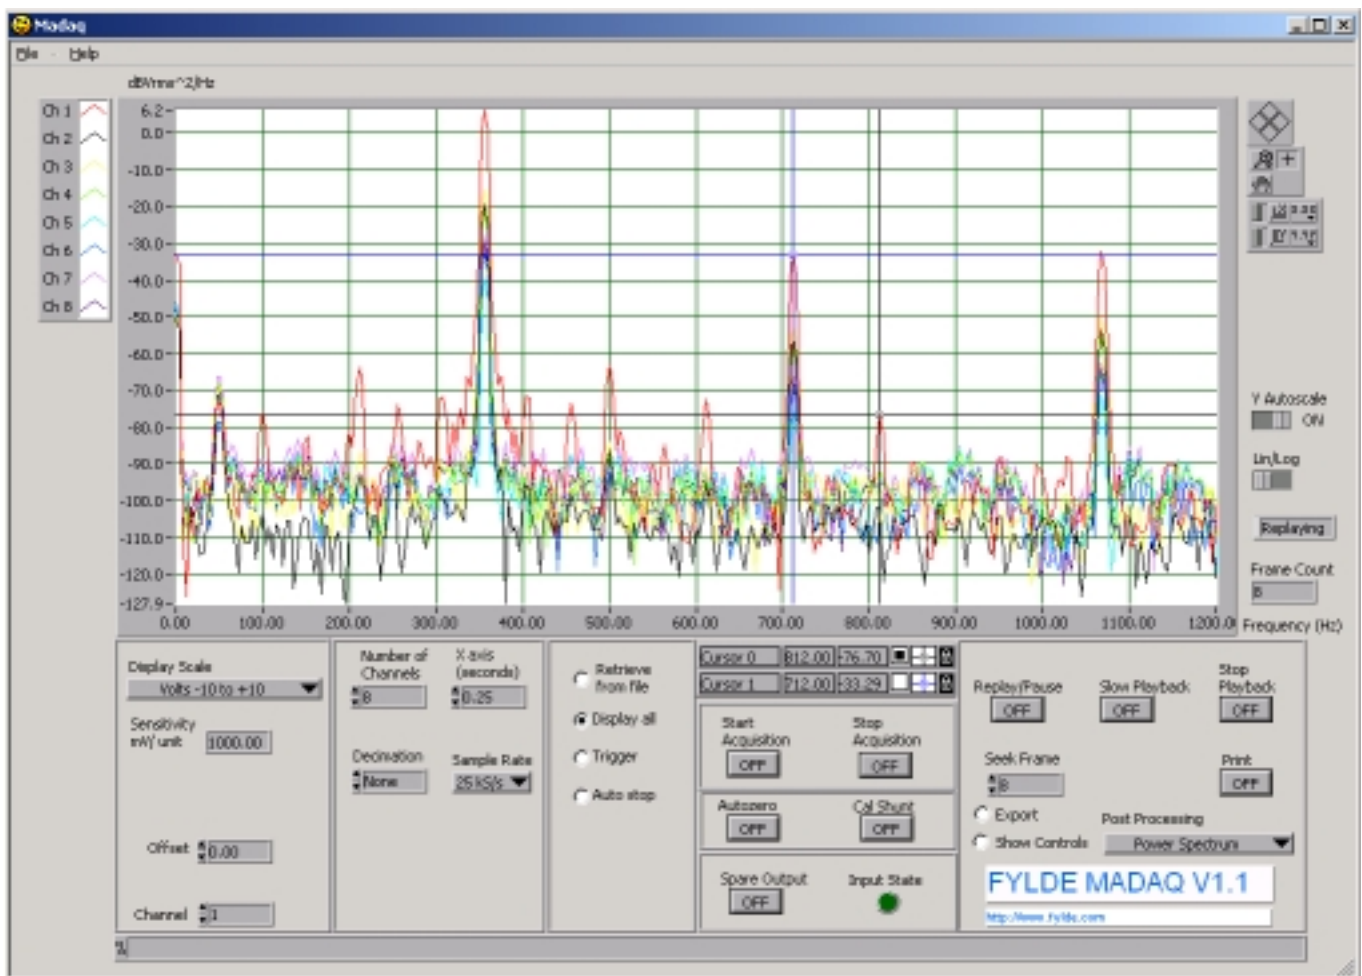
Madaq

File Help

dBVrms^2/Hz

Ch 1
Ch 2
Ch 3
Ch 4
Ch 5
Ch 6
Ch 7
Ch 8

6.2
0.0
-10.0
-20.0
-30.0
-40.0
-50.0
-60.0
-70.0
-80.0
-90.0
-100.0
-110.0
-120.0
-127.9

0.00 100.00 200.00 300.00 400.00 500.00 600.00 700.00 800.00 900.00 1000.00 1100.00 1200.0 Frequency (Hz)

Y Autoscale
ON

Lin/Log

Replaying

Frame Count
8

Display Scale
Volts -10 to +10

Sensitivity mV/ unit
1000.00

Offset
0.00

Channel
1

Number of Channels
8

X-axis (seconds)
0.25

Decimation
None

Sample Rate
25 kS/s

Retrieve from file
Display all
Trigger
Auto stop

Cursor 0 812.00 -76.70
Cursor 1 712.00 -33.29

Start Acquisition
OFF

Stop Acquisition
OFF

Autozero
OFF

Cal Shunt
OFF

Spare Output
OFF

Input State

Replay/Pause
OFF

Slow Playback
OFF

Stop Playback
OFF

Seek Frame
8

Print
OFF

Export
Show Controls

Post Processing
Power Spectrum

FYLDE MADAQ V1.1

http://www.fylde.com

%